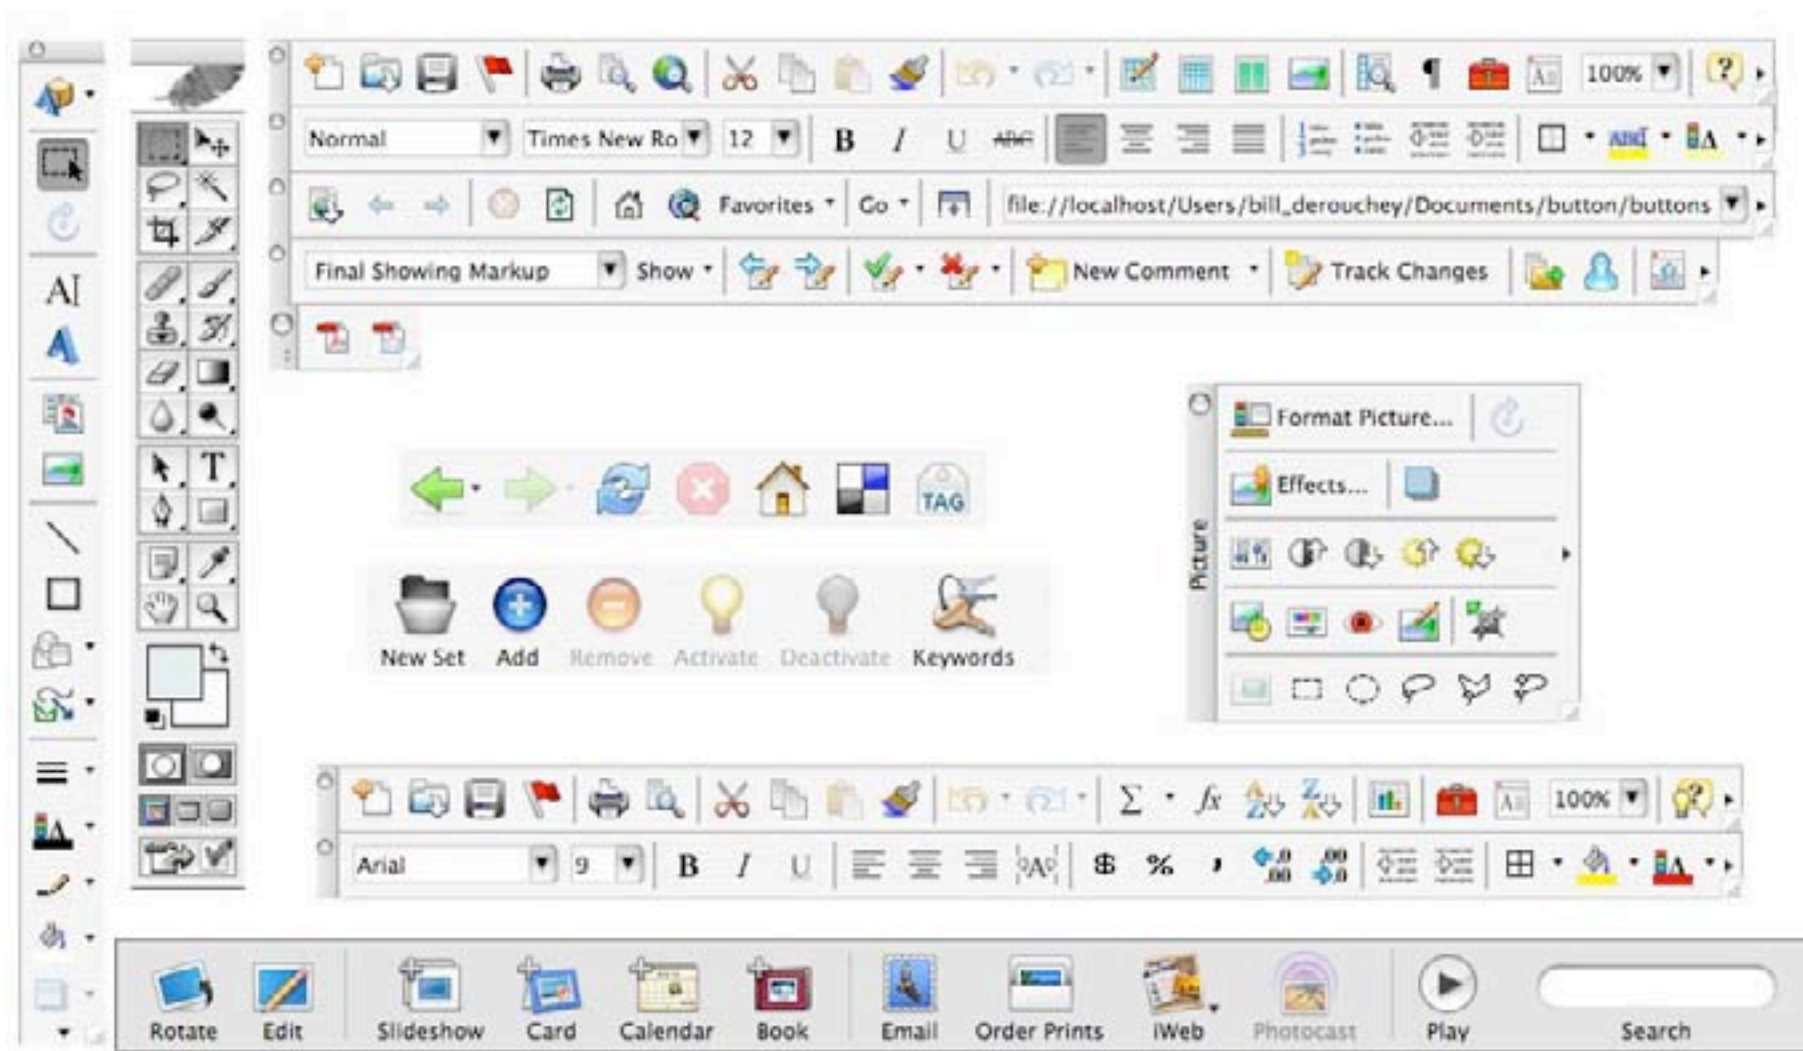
100%

Normal
Times New Ro
12
B
I
U
ABC

Favorites
Go
file://localhost/Users/bill_derouchey/Documents/button/buttons

Final Showing Markup
Show
New Comment
Track Changes

AI
A

T

TAG

New Set
Add
Remove
Activate
Deactivate
Keywords

Format Picture...
Effects...
Picture

$\Sigma$
$fx$
100%

Arial
9
B
I
U
$
%

Rotate
Edit
Slideshow
Card
Calendar
Book
Email
Order Prints
iWeb
Photocast
Play
Search